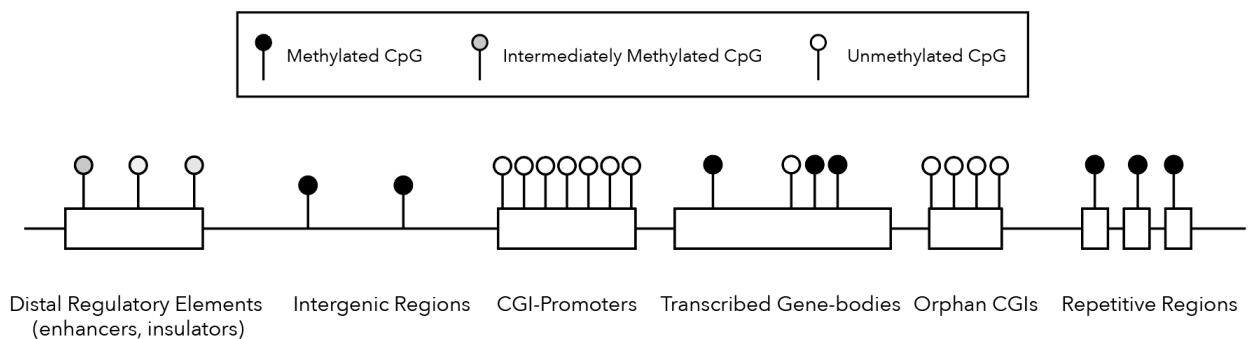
Methylated CpG
Intermediately Methylated CpG
Unmethylated CpG

Distal Regulatory Elements (enhancers, insulators)
Intergenic Regions
CGI-Promoters
Transcribed Gene-bodies
Orphan CGIs
Repetitive Regions